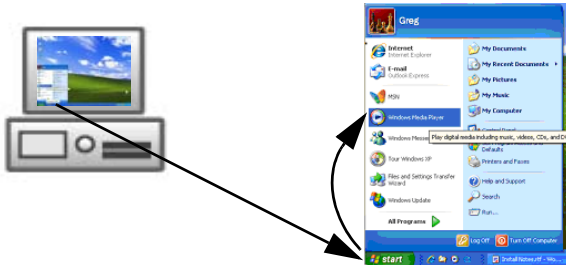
Greg

Internet
Internet Explorer

E-mail
Outlook Express

MSN

Windows Media Player

Windows Messe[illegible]

Tour Windows XP

Files and Settings Transfer Wizard

Windows Update

All Programs

My Documents

My Recent Documents

My Pictures

My Music

My Computer

Control Panel

Play digital media including music, videos, CDs, and D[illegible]

Defaults

Printers and Faxes

Help and Support

Search

Run...

Log Off

Turn Off Computer

start

Install Notes.rtf - Wo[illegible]